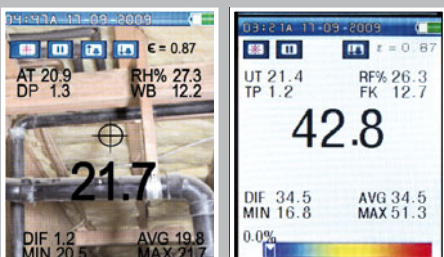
09:47A 13-09-2009
ε = 0.87
AT 20.9
RH% 27.3
DP 1.3
WB 12.2
21.7
DIF 1.2
AVG 19.8
MIN 20.5
MAX 21.7

03:21A 11-09-2009
ε = 0.87
UT 21.4
RF% 26.3
TP 1.2
FK 12.7
42.8
DIF 34.5
AVG 34.5
MIN 16.8
MAX 51.3
0.0%